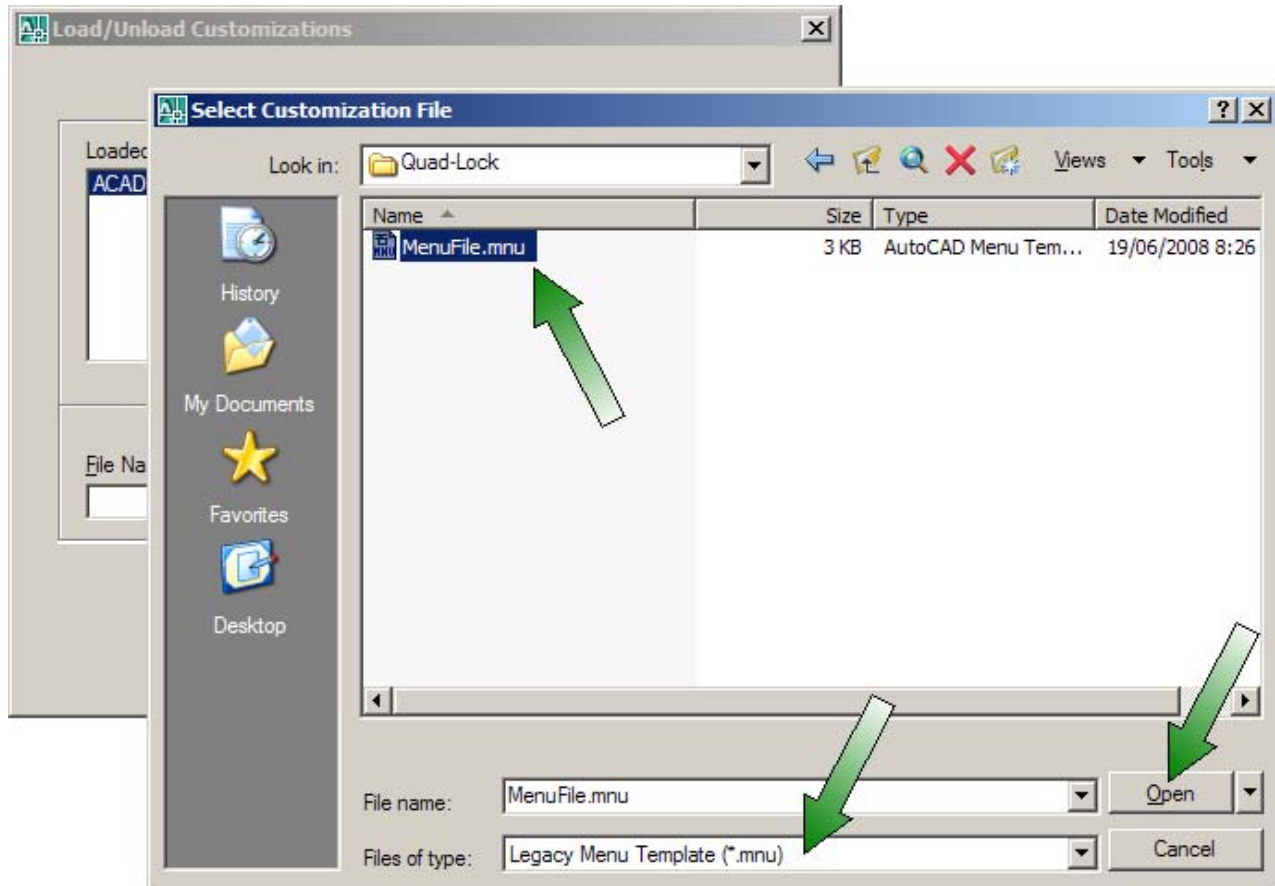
Load/Unload Customizations

Loadec

ACAD

File Na

Select Customization File

Look in: Quad-Lock

Views Tools

History

My Documents

Favorites

Desktop

| Name | Size | Type | Date Modified |
|---|---|---|---|
| MenuFile.mnu | 3 KB | AutoCAD Menu Tem... | 19/06/2008 8:26 |

File name: MenuFile.mnu

Files of type: Legacy Menu Template (*.mnu)

Open

Cancel